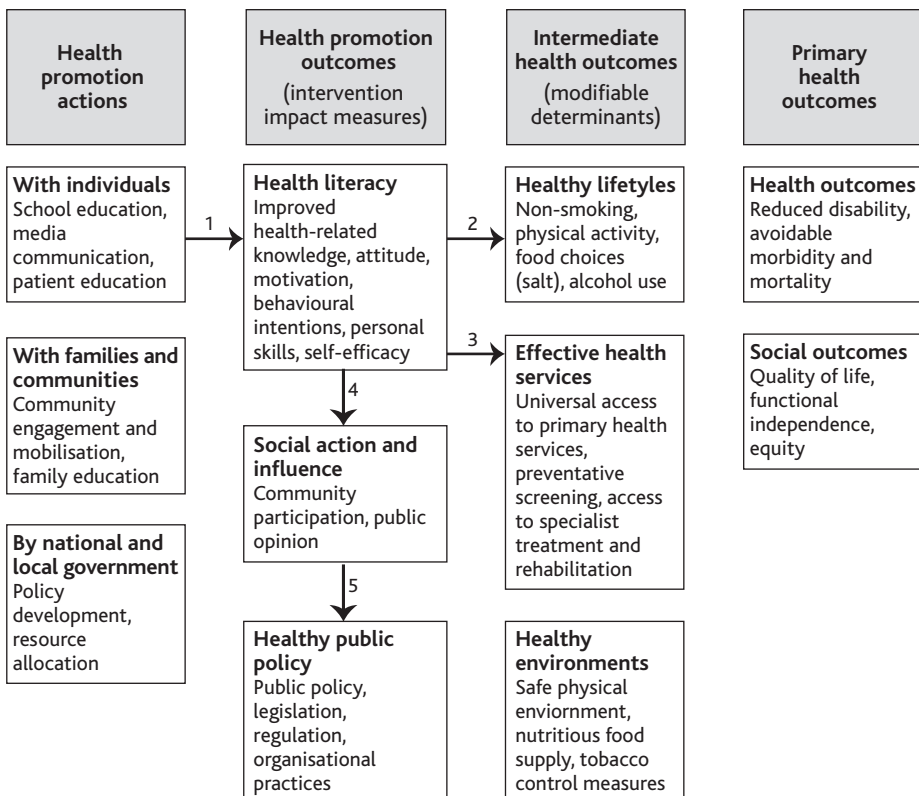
Health promotion actions

Health promotion outcomes (intervention impact measures)

Intermediate health outcomes (modifiable determinants)

Primary health outcomes

With individuals
School education, media communication, patient education

With families and communities
Community engagement and mobilisation, family education

By national and local government
Policy development, resource allocation

1

Health literacy
Improved health-related knowledge, attitude, motivation, behavioural intentions, personal skills, self-efficacy

4

Social action and influence
Community participation, public opinion

5

Healthy public policy
Public policy, legislation, regulation, organisational practices

2

Healthy lifetyles
Non-smoking, physical activity, food choices (salt), alcohol use

3

Effective health services
Universal access to primary health services, preventative screening, access to specialist treatment and rehabilitation

Healthy environments
Safe physical enviornment, nutritious food supply, tobacco control measures

Health outcomes
Reduced disability, avoidable morbidity and mortality

Social outcomes
Quality of life, functional independence, equity